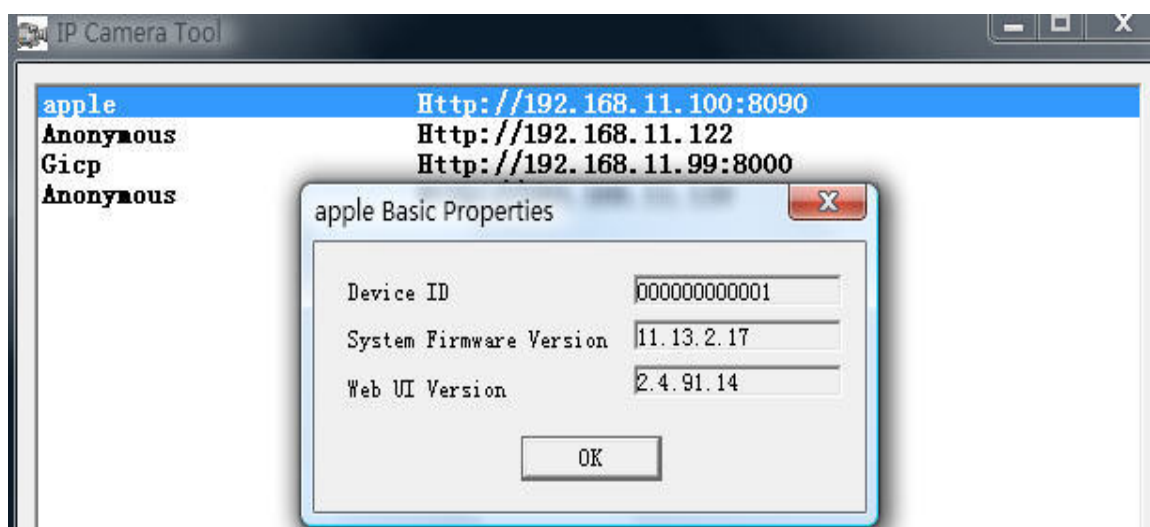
IP Camera Tool

apple Http://192.168.11.100:8090
Anonymous Http://192.168.11.122
Gicp Http://192.168.11.99:8000
Anonymous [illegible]

apple Basic Properties

Device ID 000000000001
System Firmware Version 11.13.2.17
Web UI Version 2.4.91.14

OK